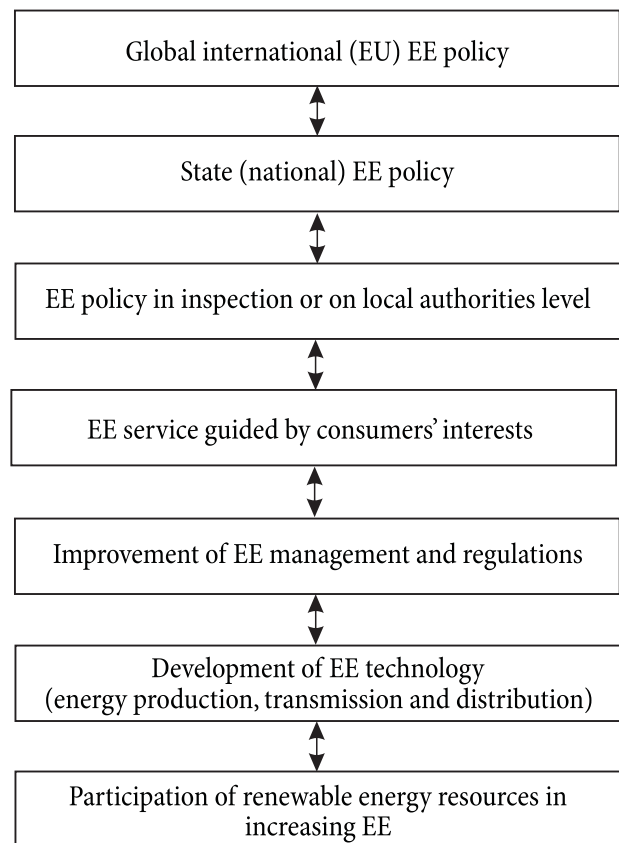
Global international (EU) EE policy

State (national) EE policy

EE policy in inspection or on local authorities level

EE service guided by consumers' interests

Improvement of EE management and regulations

Development of EE technology (energy production, transmission and distribution)

Participation of renewable energy resources in increasing EE